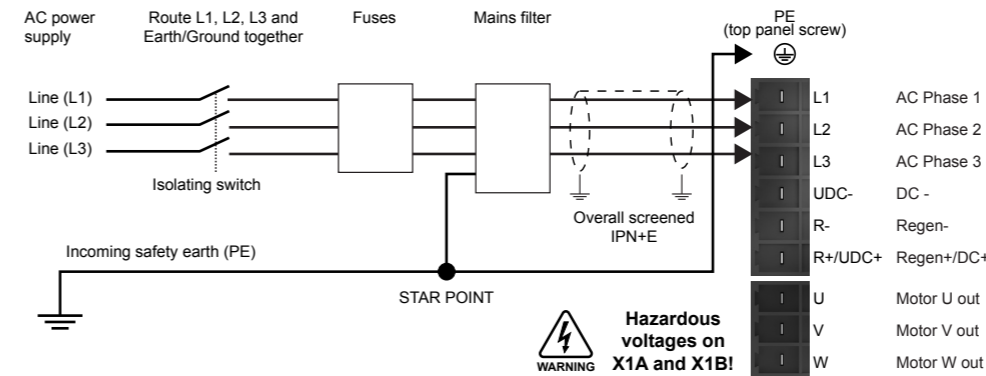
AC power supply

Route L1, L2, L3 and Earth/Ground together

Fuses

Mains filter

PE (top panel screw)

Line (L1)

Line (L2)

Line (L3)

Isolating switch

Overall screened IPN+E

Incoming safety earth (PE)

STAR POINT

L1 AC Phase 1

L2 AC Phase 2

L3 AC Phase 3

UDC- DC -

R- Regen-

R+/UDC+ Regen+/DC+

U Motor U out

V Motor V out

W Motor W out

WARNING

Hazardous voltages on X1A and X1B!